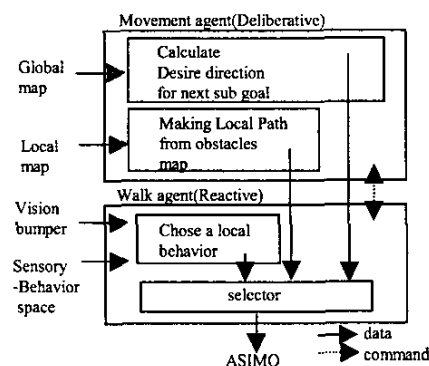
Movement agent(Deliberative)

Global map

Calculate Desire direction for next sub goal

Local map

Making Local Path from obstacles map

Walk agent(Reactive)

Vision bumper

Chose a local behavior

Sensory -Behavior space

selector

ASIMO

data

command